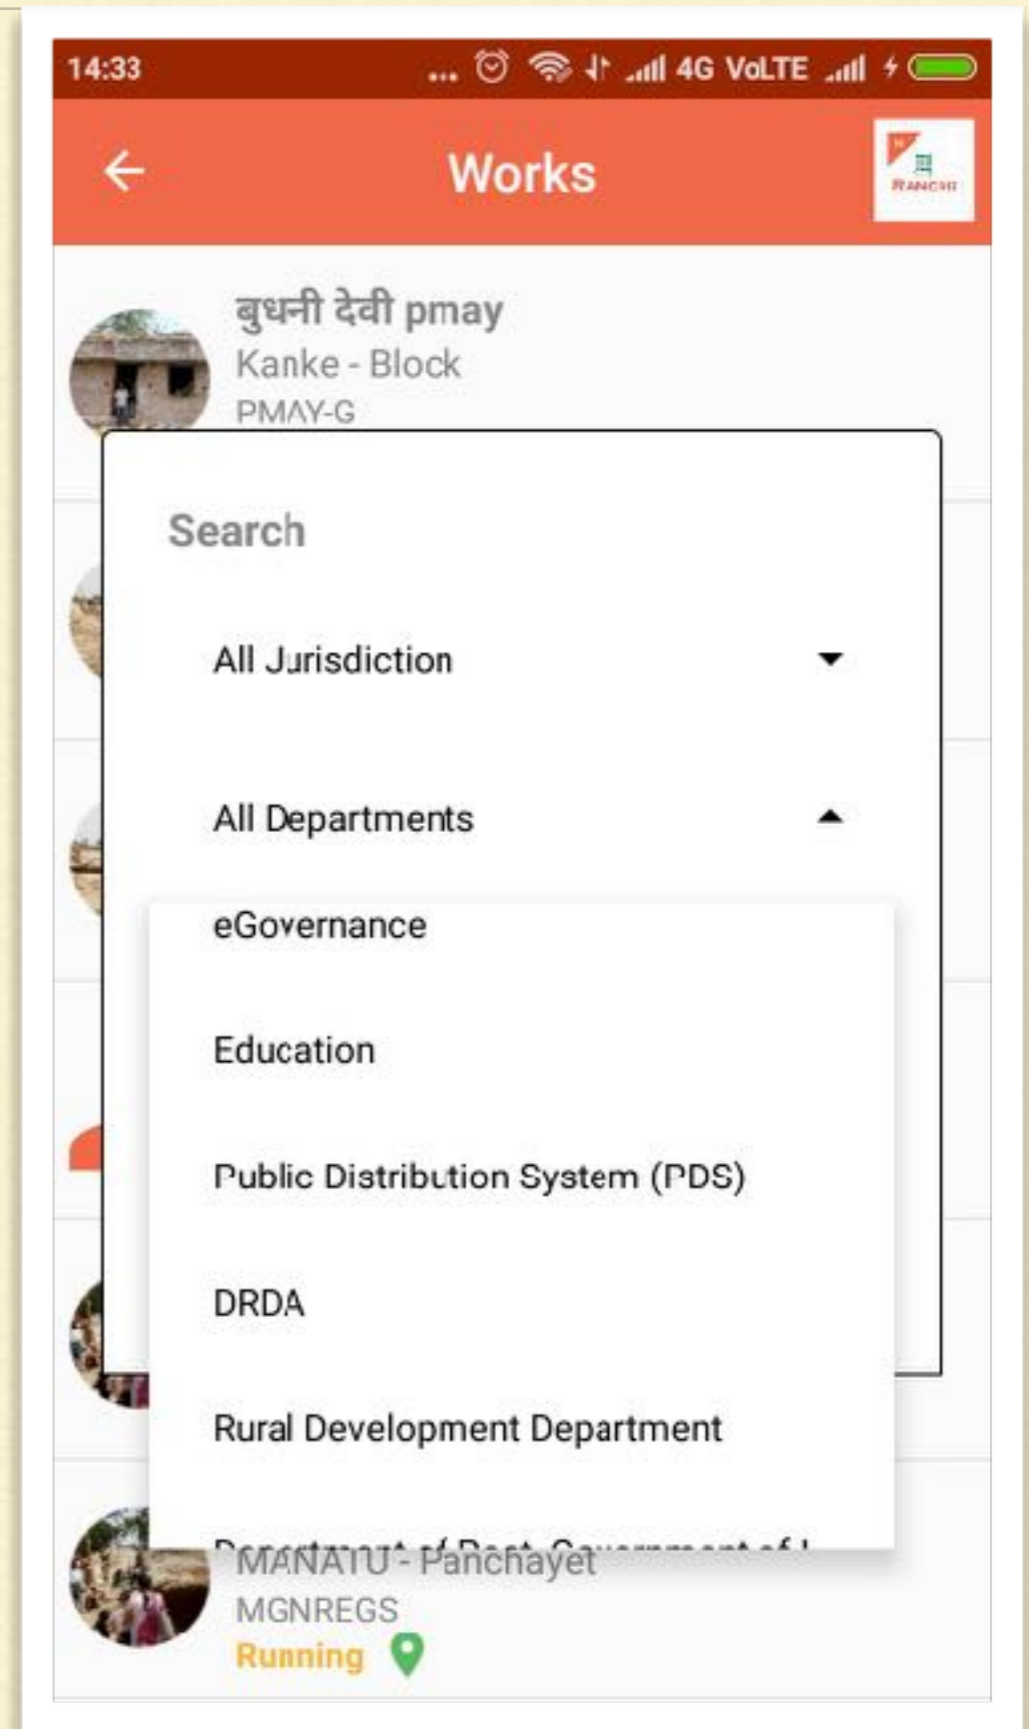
14:33 ... 4G VoLTE

Works

RANCHI

बुधनी देवी pmay
Kanke - Block
PMAY-G

Search

All Jurisdiction

All Departments

eGovernance

Education

Public Distribution System (PDS)

DRDA

Rural Development Department

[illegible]

MANATU - Panchayet
MGNREGS
Running